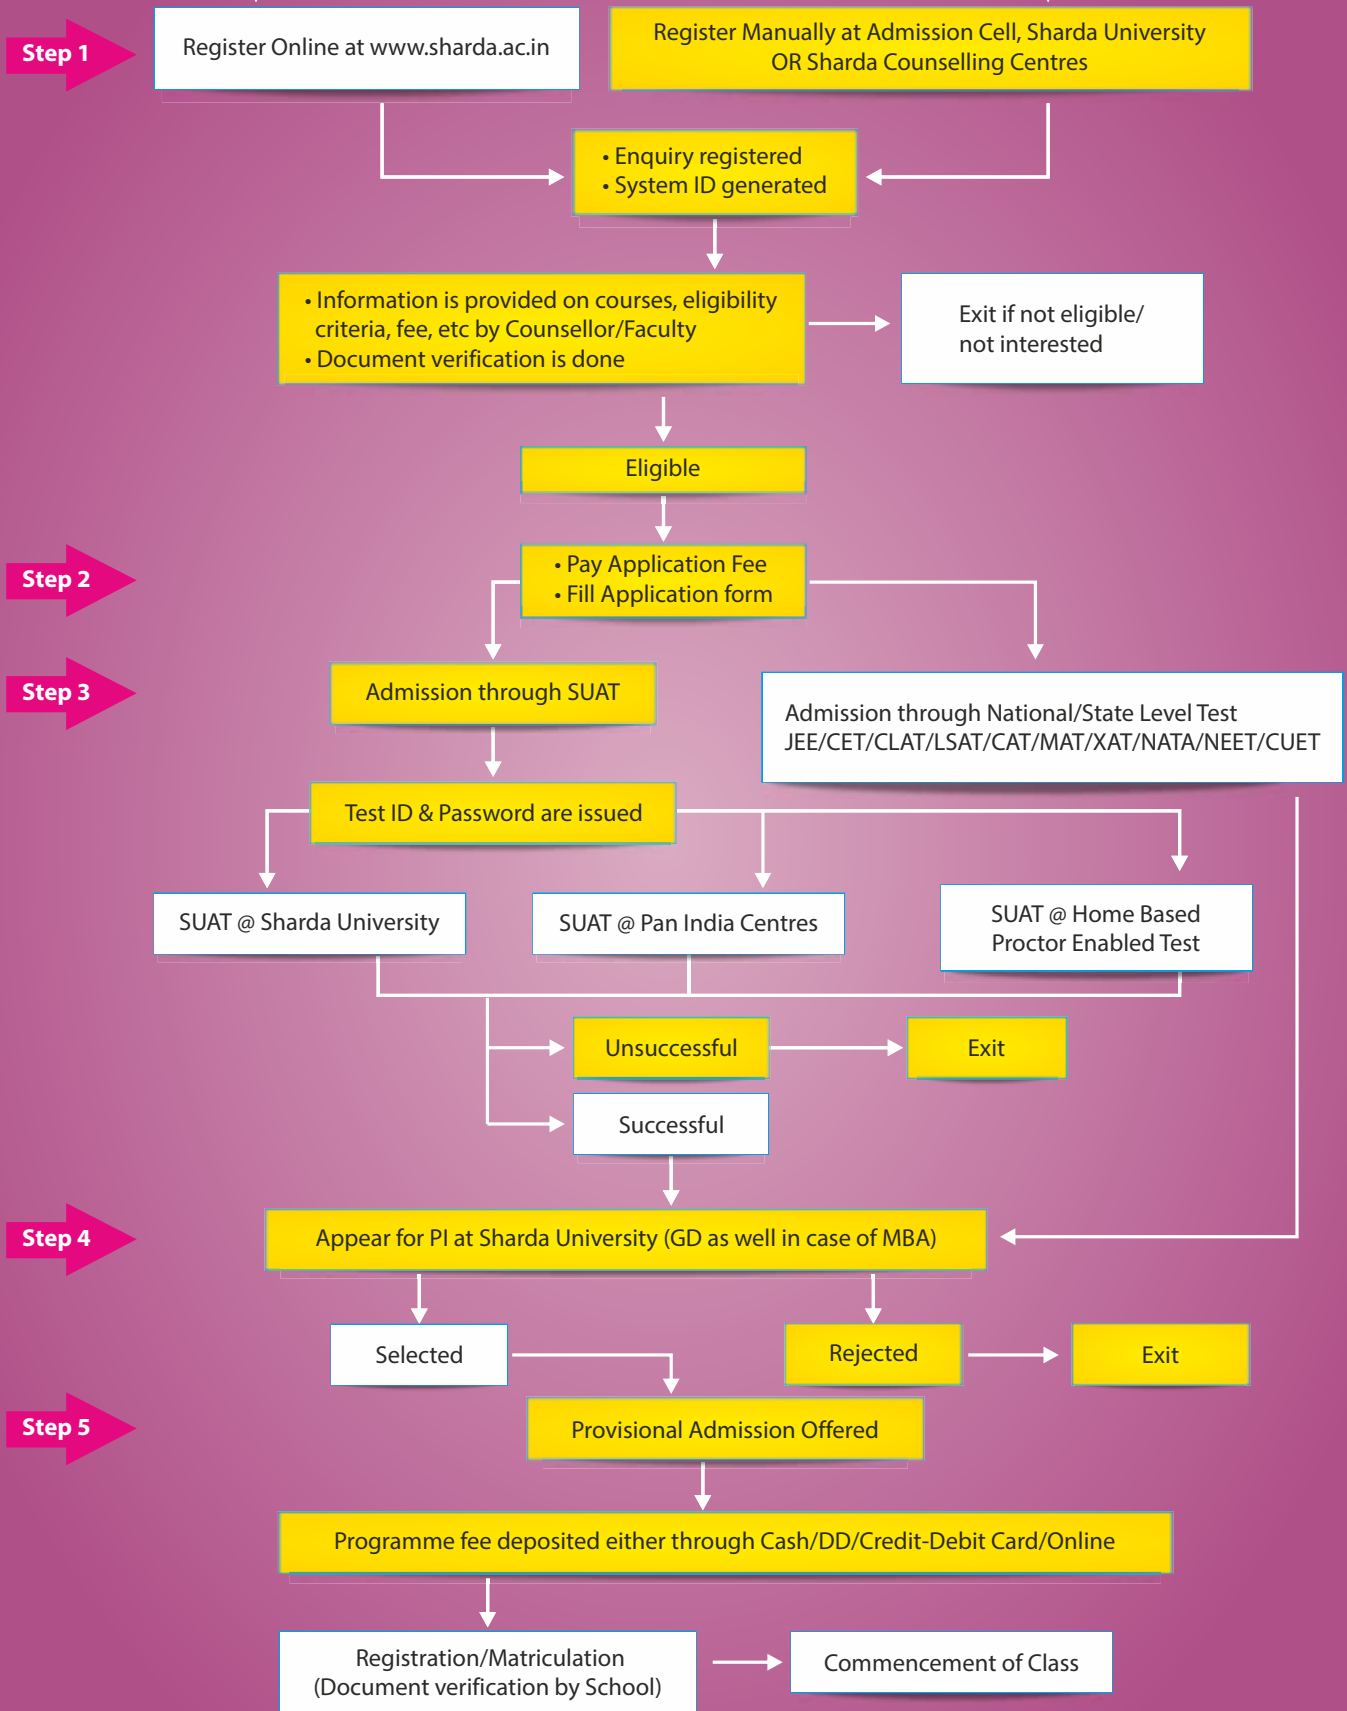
Step 1

Register Online at www.sharda.ac.in

Register Manually at Admission Cell, Sharda University OR Sharda Counselling Centres

• Enquiry registered
• System ID generated

• Information is provided on courses, eligibility criteria, fee, etc by Counsellor/Faculty
• Document verification is done

Exit if not eligible/ not interested

Eligible

Step 2

• Pay Application Fee
• Fill Application form

Step 3

Admission through SUAT

Admission through National/State Level Test JEE/CET/CLAT/LSAT/CAT/MAT/XAT/NATA/NEET/CUET

Test ID & Password are issued

SUAT @ Sharda University

SUAT @ Pan India Centres

SUAT @ Home Based Proctor Enabled Test

Unsuccessful

Exit

Successful

Step 4

Appear for PI at Sharda University (GD as well in case of MBA)

Selected

Rejected

Exit

Step 5

Provisional Admission Offered

Programme fee deposited either through Cash/DD/Credit-Debit Card/Online

Registration/Matriculation (Document verification by School)

Commencement of Class